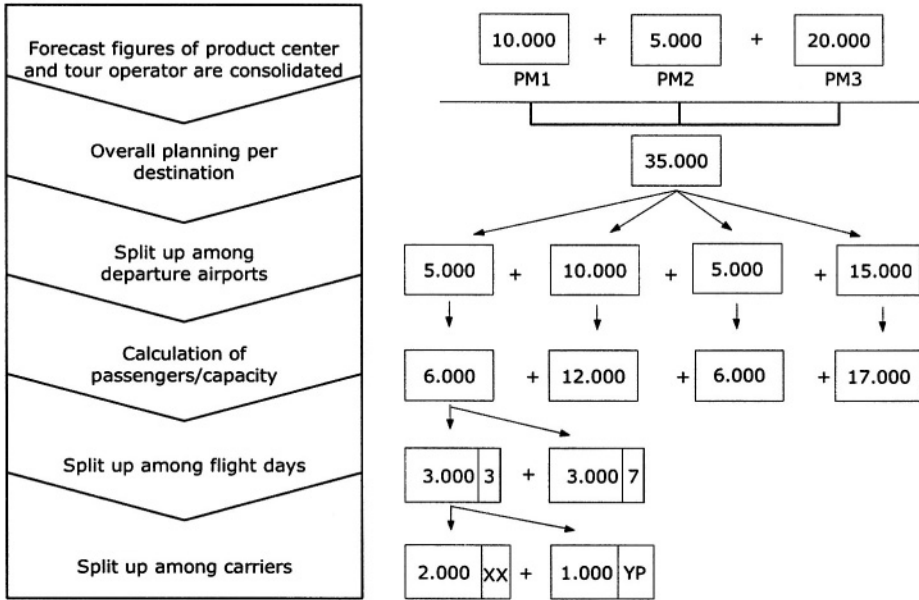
Forecast figures of product center and tour operator are consolidated

Overall planning per destination

Split up among departure airports

Calculation of passengers/capacity

Split up among flight days

Split up among carriers

10.000 + 5.000 + 20.000
PM1 PM2 PM3

35.000

5.000 + 10.000 + 5.000 + 15.000

6.000 + 12.000 + 6.000 + 17.000

3.000 3 + 3.000 7

2.000 XX + 1.000 YP